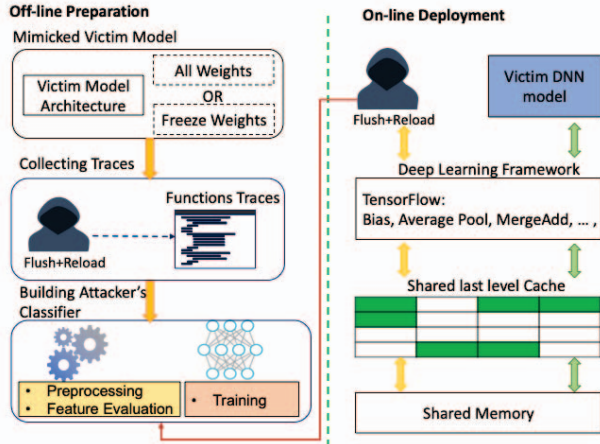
Off-line Preparation

Mimicked Victim Model

Victim Model Architecture

All Weights

OR

Freeze Weights

Collecting Traces

Functions Traces

Flush+Reload

Building Attacker's Classifier

• Preprocessing
• Feature Evaluation

• Training

On-line Deployment

Flush+Reload

Victim DNN model

Deep Learning Framework

TensorFlow:
Bias, Average Pool, MergeAdd, ... ,

Shared last level Cache

Shared Memory